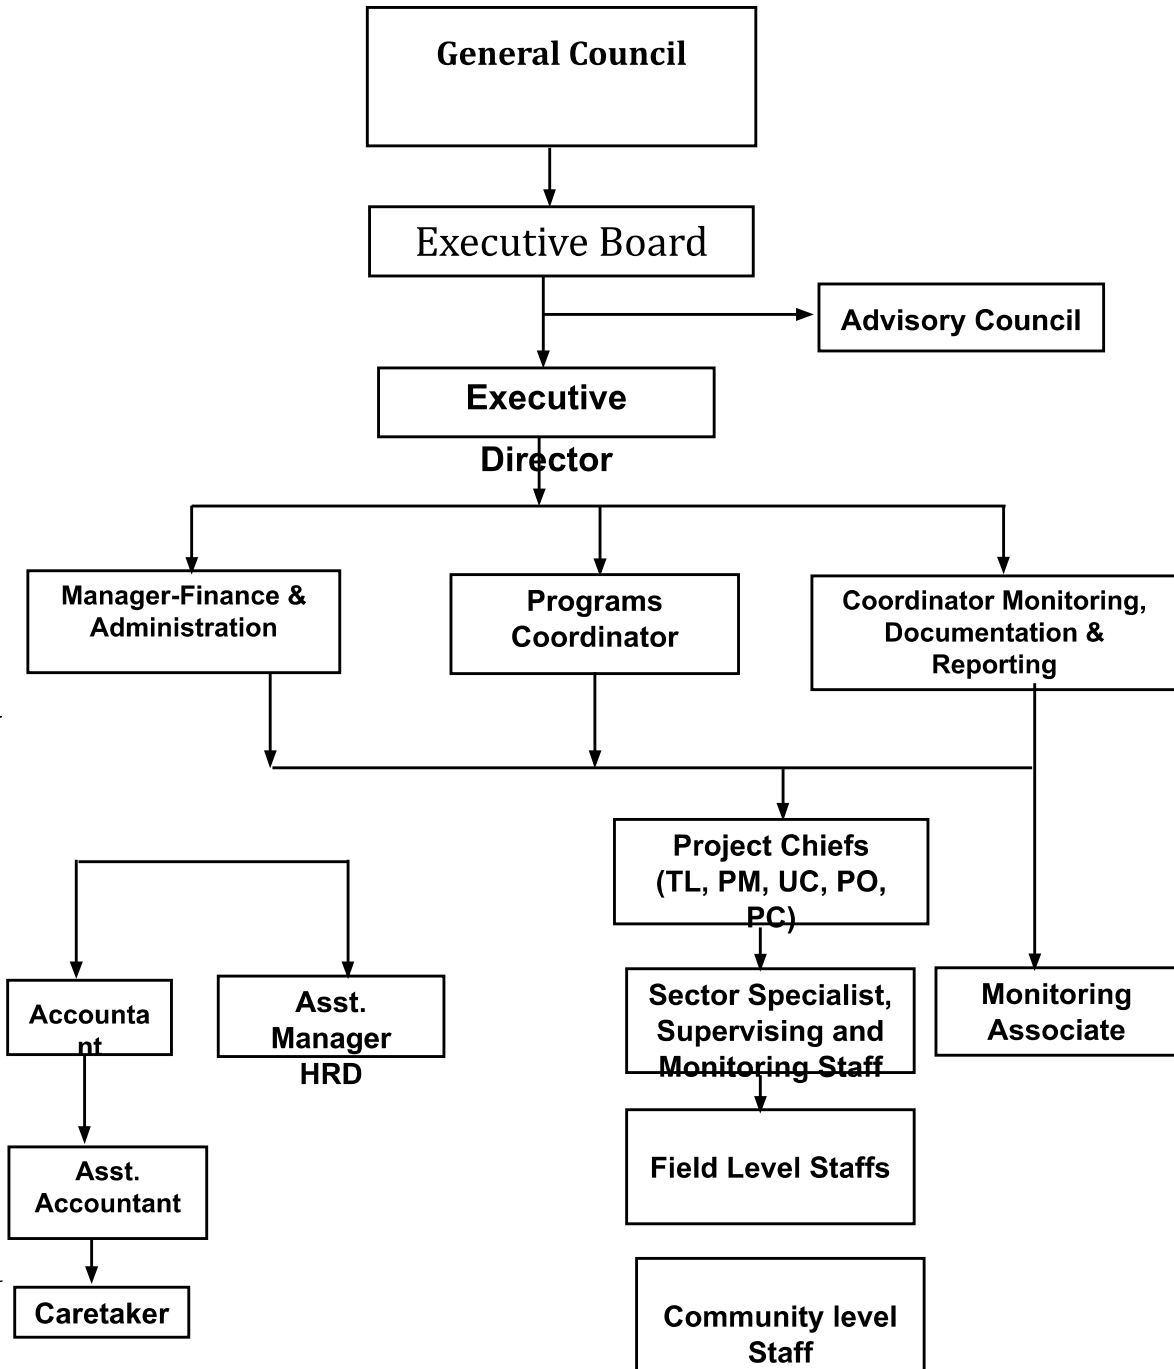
General Council

Executive Board

Advisory Council

Executive Director

Manager-Finance & Administration

Programs Coordinator

Coordinator Monitoring, Documentation & Reporting

Project Chiefs (TL, PM, UC, PO, PC)

Accounta nt

Asst. Manager HRD

Sector Specialist, Supervising and Monitoring Staff

Monitoring Associate

Asst. Accountant

Field Level Staffs

Caretaker

Community level Staff